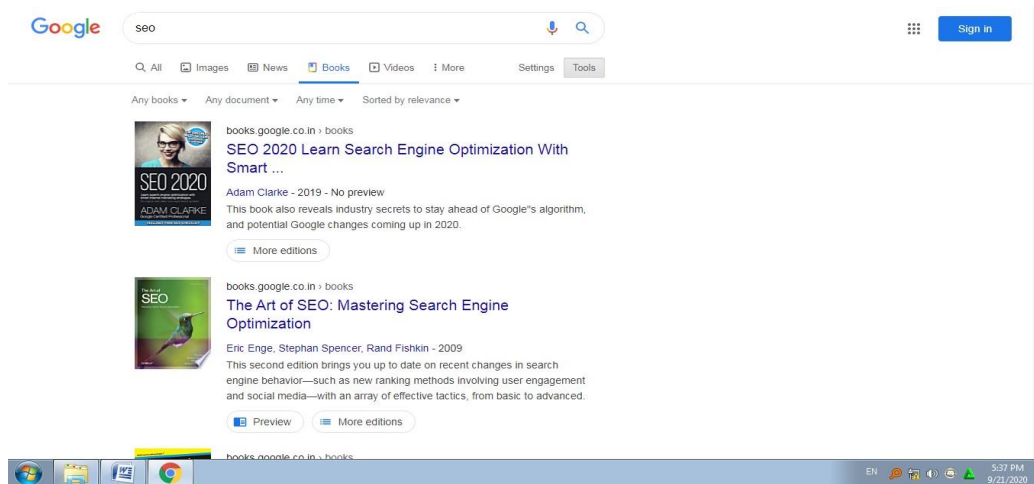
Google

seo

Sign in

All Images News Books Videos More Settings Tools

Any books ▾ Any document ▾ Any time ▾ Sorted by relevance ▾

SEO 2020
ADAM CLARKE

books.google.co.in › books

SEO 2020 Learn Search Engine Optimization With Smart ...

Adam Clarke - 2019 - No preview

This book also reveals industry secrets to stay ahead of Google"s algorithm, and potential Google changes coming up in 2020.

More editions

The Art of SEO

books.google.co.in › books

The Art of SEO: Mastering Search Engine Optimization

Eric Enge, Stephan Spencer, Rand Fishkin - 2009

This second edition brings you up to date on recent changes in search engine behavior—such as new ranking methods involving user engagement and social media—with an array of effective tactics, from basic to advanced.

Preview More editions

books.google.co.in › books

EN 5:37 PM 9/21/2020